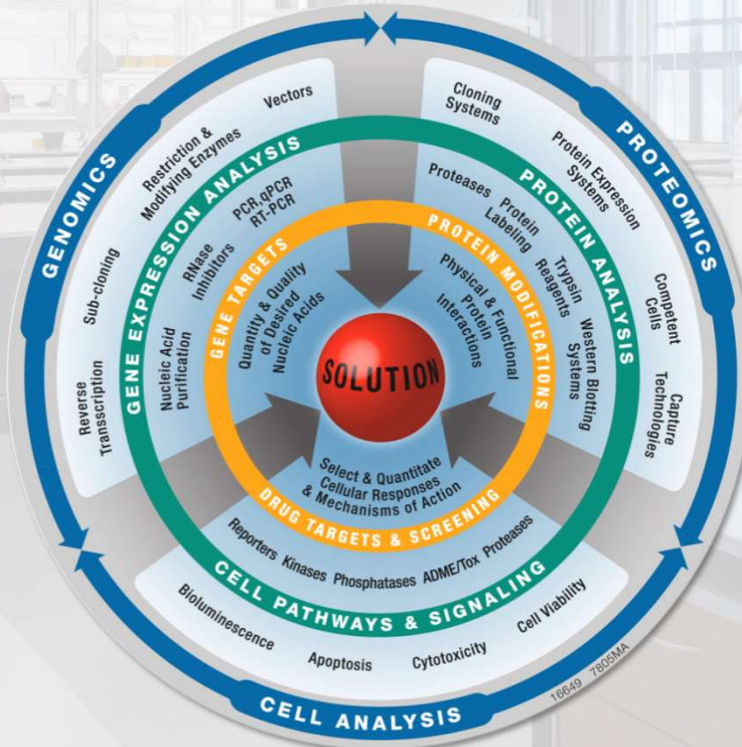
GENOMICS

PROTEOMICS

CELL ANALYSIS

Vectors

Restriction & Modifying Enzymes

Sub-cloning

Reverse Transcription

Cloning Systems

Protein Expression Systems

Competent Cells

Capture Technologies

GENE EXPRESSION ANALYSIS

PCR, qPCR RT-PCR

RNase Inhibitors

Nucleic Acid Purification

PROTEIN ANALYSIS

Proteases

Protein Labeling

Trypsin Reagents

Western Blotting Systems

GENE TARGETS

Quantity & Quality of Desired Nucleic Acids

PROTEIN MODIFICATIONS

Physical & Functional Protein Interactions

SOLUTION

Select & Quantitate Cellular Responses & Mechanisms of Action

DRUG TARGETS & SCREENING

Reporters Kinases Phosphatases ADME/Tox Proteases

CELL PATHWAYS & SIGNALING

Bioluminescence

Apoptosis

Cytotoxicity

Cell Viability

16649 7805MA